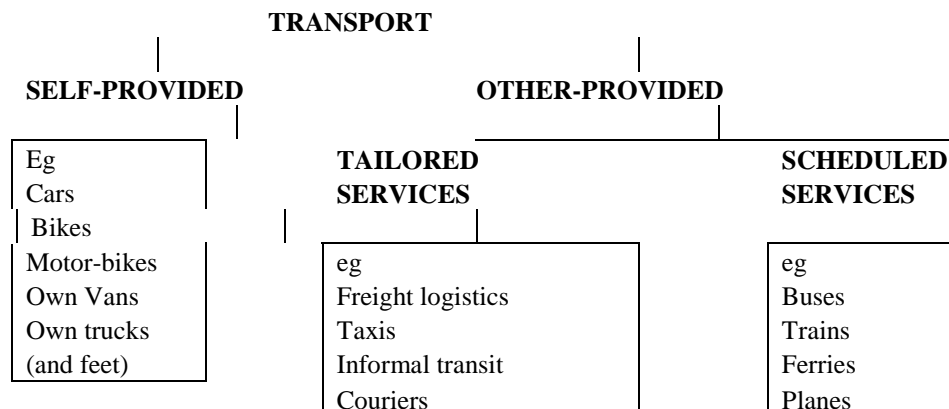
TRANSPORT

SELF-PROVIDED

OTHER-PROVIDED

Eg
Cars
Bikes
Motor-bikes
Own Vans
Own trucks
(and feet)

TAILORED SERVICES

eg
Freight logistics
Taxis
Informal transit
Couriers

SCHEDULED SERVICES

eg
Buses
Trains
Ferries
Planes